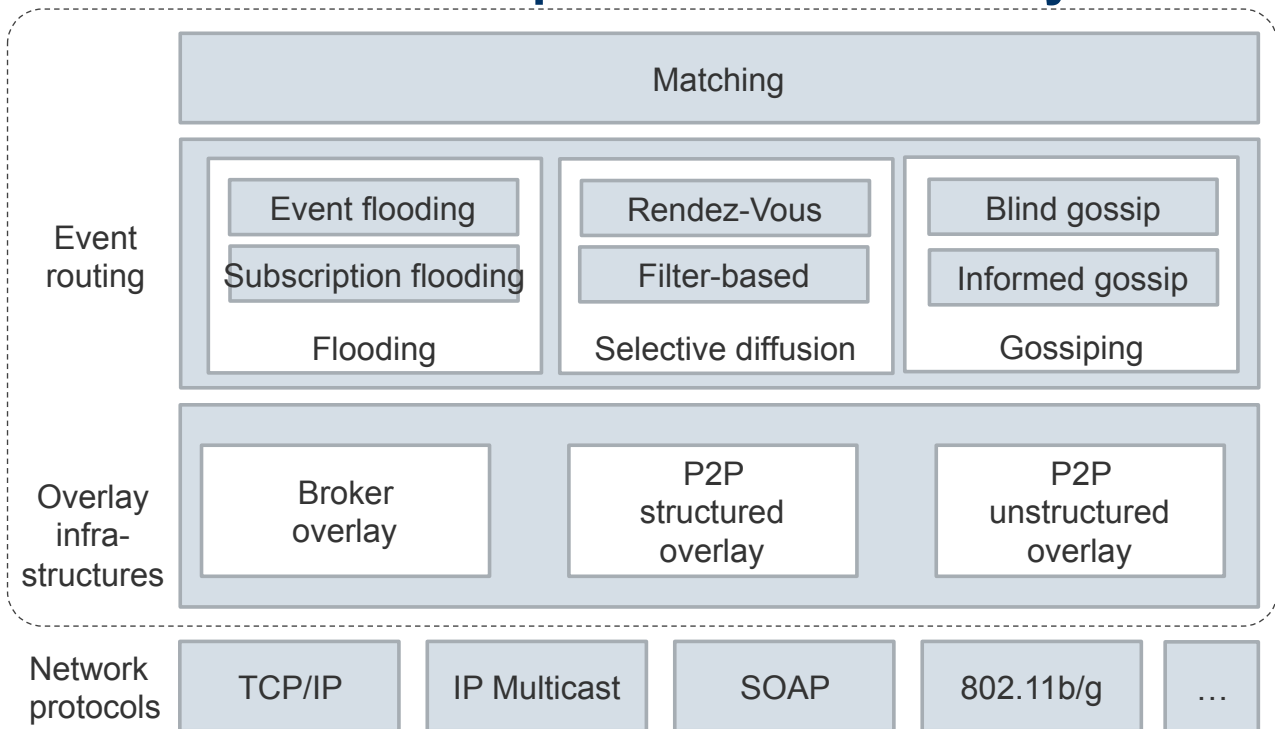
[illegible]

Matching

Event routing

Event flooding
Subscription flooding
Flooding

Rendez-Vous
Filter-based
Selective diffusion

Blind gossip
Informed gossip
Gossiping

Overlay infrastructures

Broker overlay

P2P structured overlay

P2P unstructured overlay

Network protocols

TCP/IP

IP Multicast

SOAP

802.11b/g

…